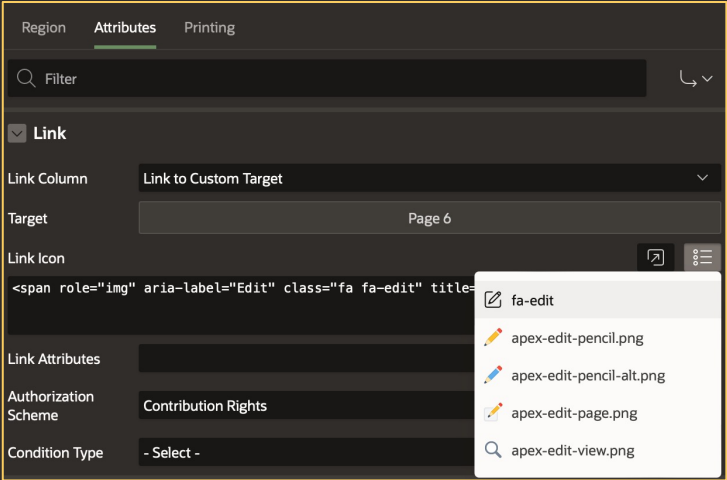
Region Attributes Printing

Filter

Link

Link Column
Link to Custom Target

Target
Page 6

Link Icon
<span role="img" aria-label="Edit" class="fa fa-edit" title=

Link Attributes

Authorization Scheme
Contribution Rights

Condition Type
- Select -

fa-edit
apex-edit-pencil.png
apex-edit-pencil-alt.png
apex-edit-page.png
apex-edit-view.png